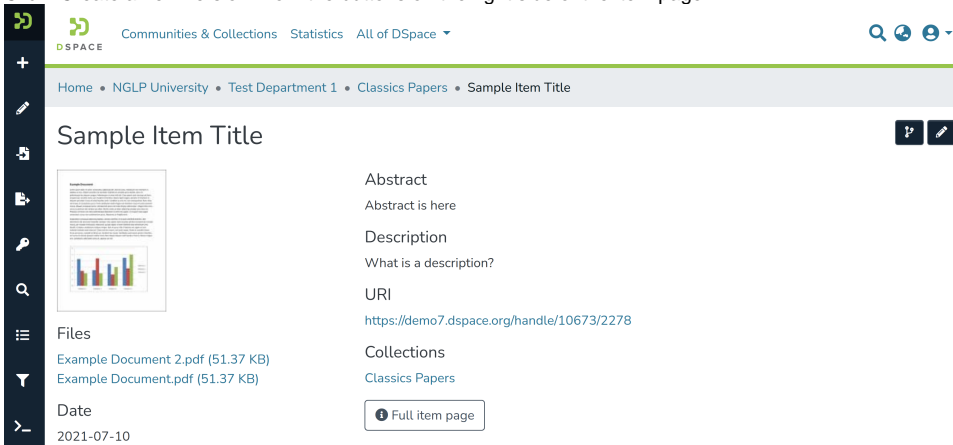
DSPACE Communities & Collections Statistics All of DSpace

Home • NGLP University • Test Department 1 • Classics Papers • Sample Item Title

Sample Item Title

Files

Example Document 2.pdf (51.37 KB)

Example Document.pdf (51.37 KB)

Date

2021-07-10

Abstract

Abstract is here

Description

What is a description?

URI

https://demo7.dspace.org/handle/10673/2278

Collections

Classics Papers

Full item page